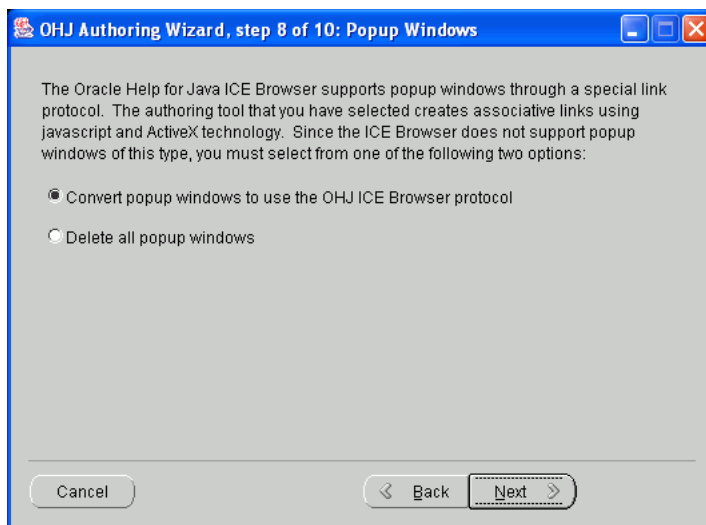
OHJ Authoring Wizard, step 8 of 10: Popup Windows

The Oracle Help for Java ICE Browser supports popup windows through a special link protocol. The authoring tool that you have selected creates associative links using javascript and ActiveX technology. Since the ICE Browser does not support popup windows of this type, you must select from one of the following two options:

Convert popup windows to use the OHJ ICE Browser protocol

Delete all popup windows

Cancel

Back

Next